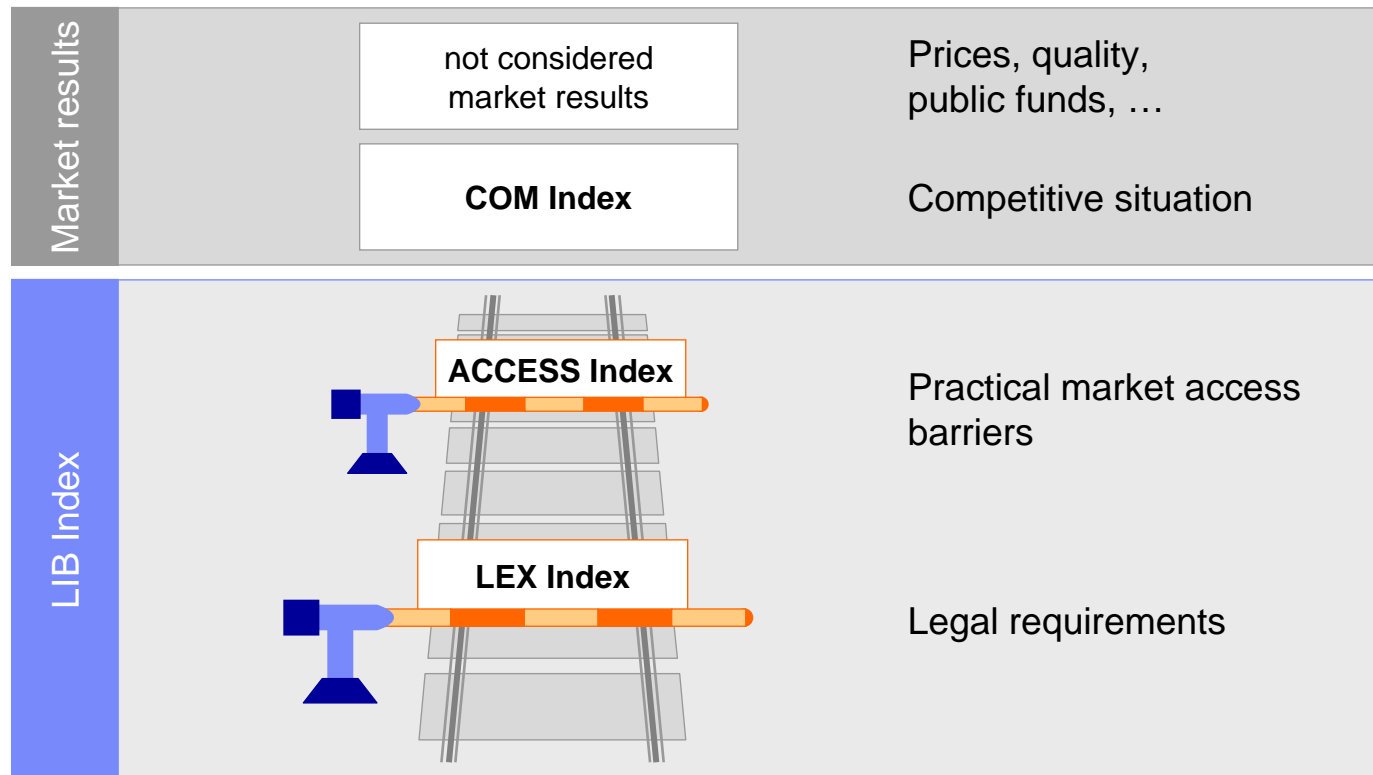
Market results

not considered market results

Prices, quality, public funds, …

COM Index

Competitive situation

LIB Index

ACCESS Index

Practical market access barriers

LEX Index

Legal requirements